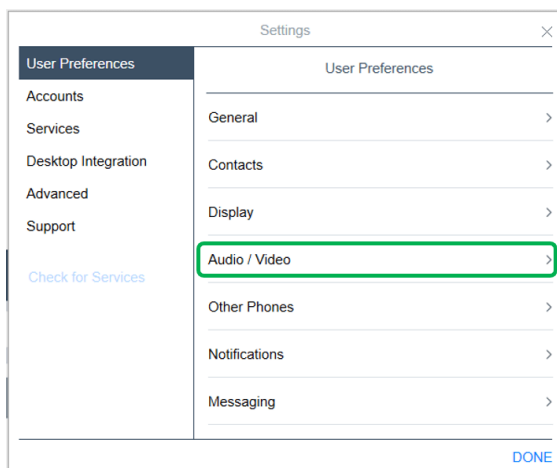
Settings

User Preferences
Accounts
Services
Desktop Integration
Advanced
Support

Check for Services

User Preferences

General
Contacts
Display
Audio / Video
Other Phones
Notifications
Messaging

DONE